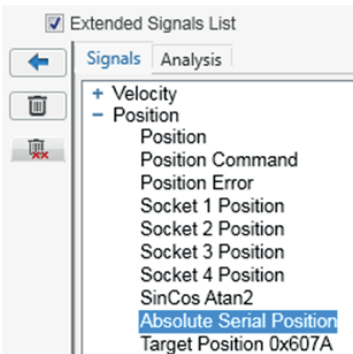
Extended Signals List

Signals Analysis

+ Velocity
- Position
Position
Position Command
Position Error
Socket 1 Position
Socket 2 Position
Socket 3 Position
Socket 4 Position
SinCos Atan2
Absolute Serial Position
Target Position 0x607A